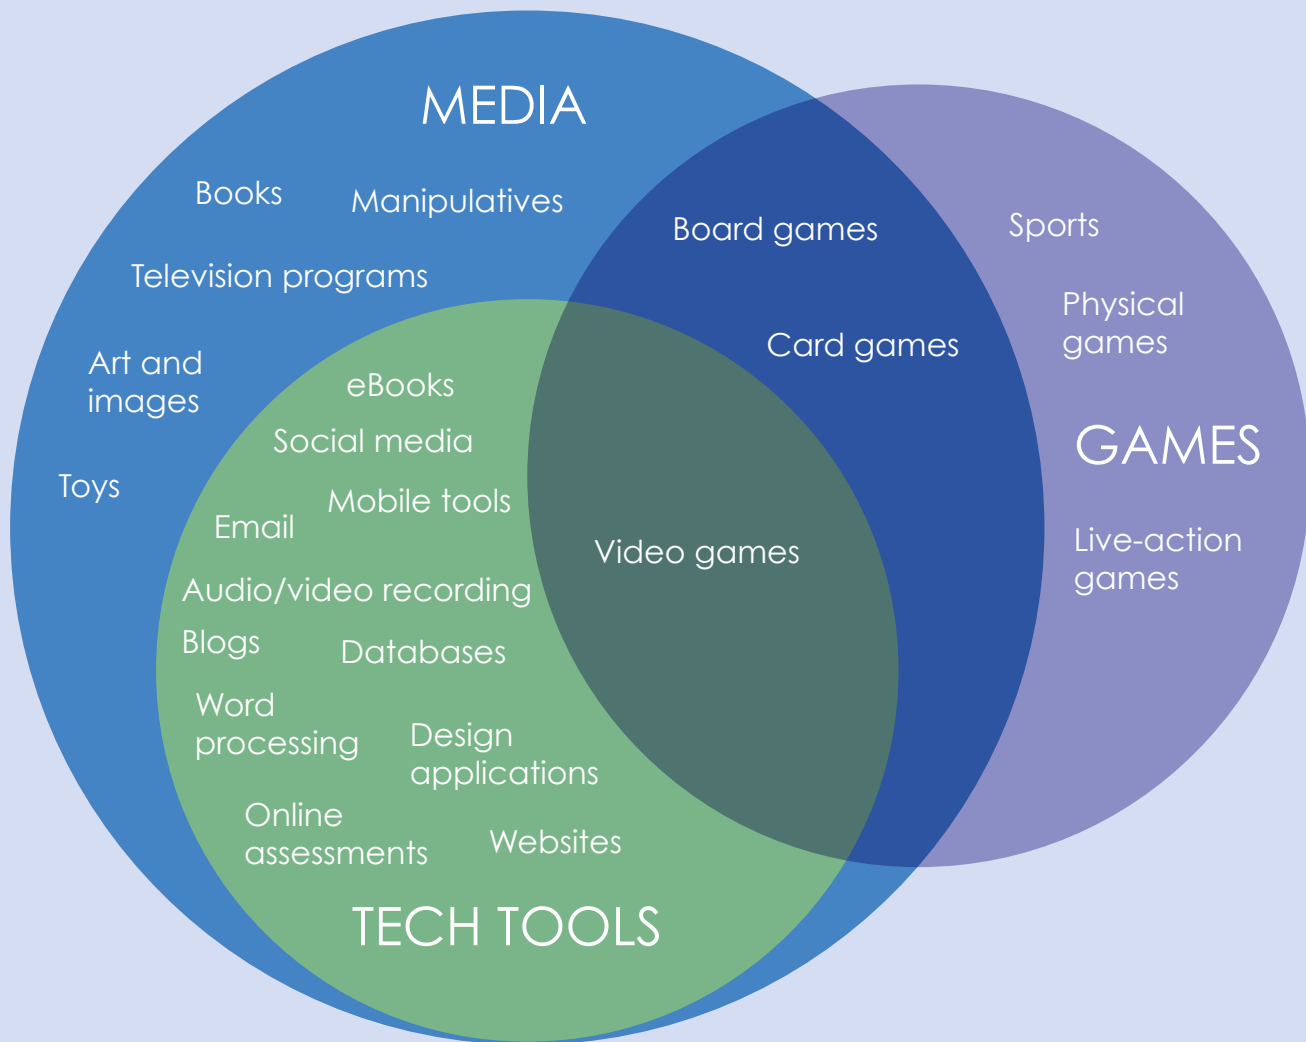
MEDIA

Books

Manipulatives

Television programs

Art and images

Toys

Board games

Card games

Sports

Physical games

GAMES

Live-action games

eBooks

Social media

Mobile tools

Email

Video games

Audio/video recording

Blogs

Databases

Word processing

Design applications

Online assessments

Websites

TECH TOOLS